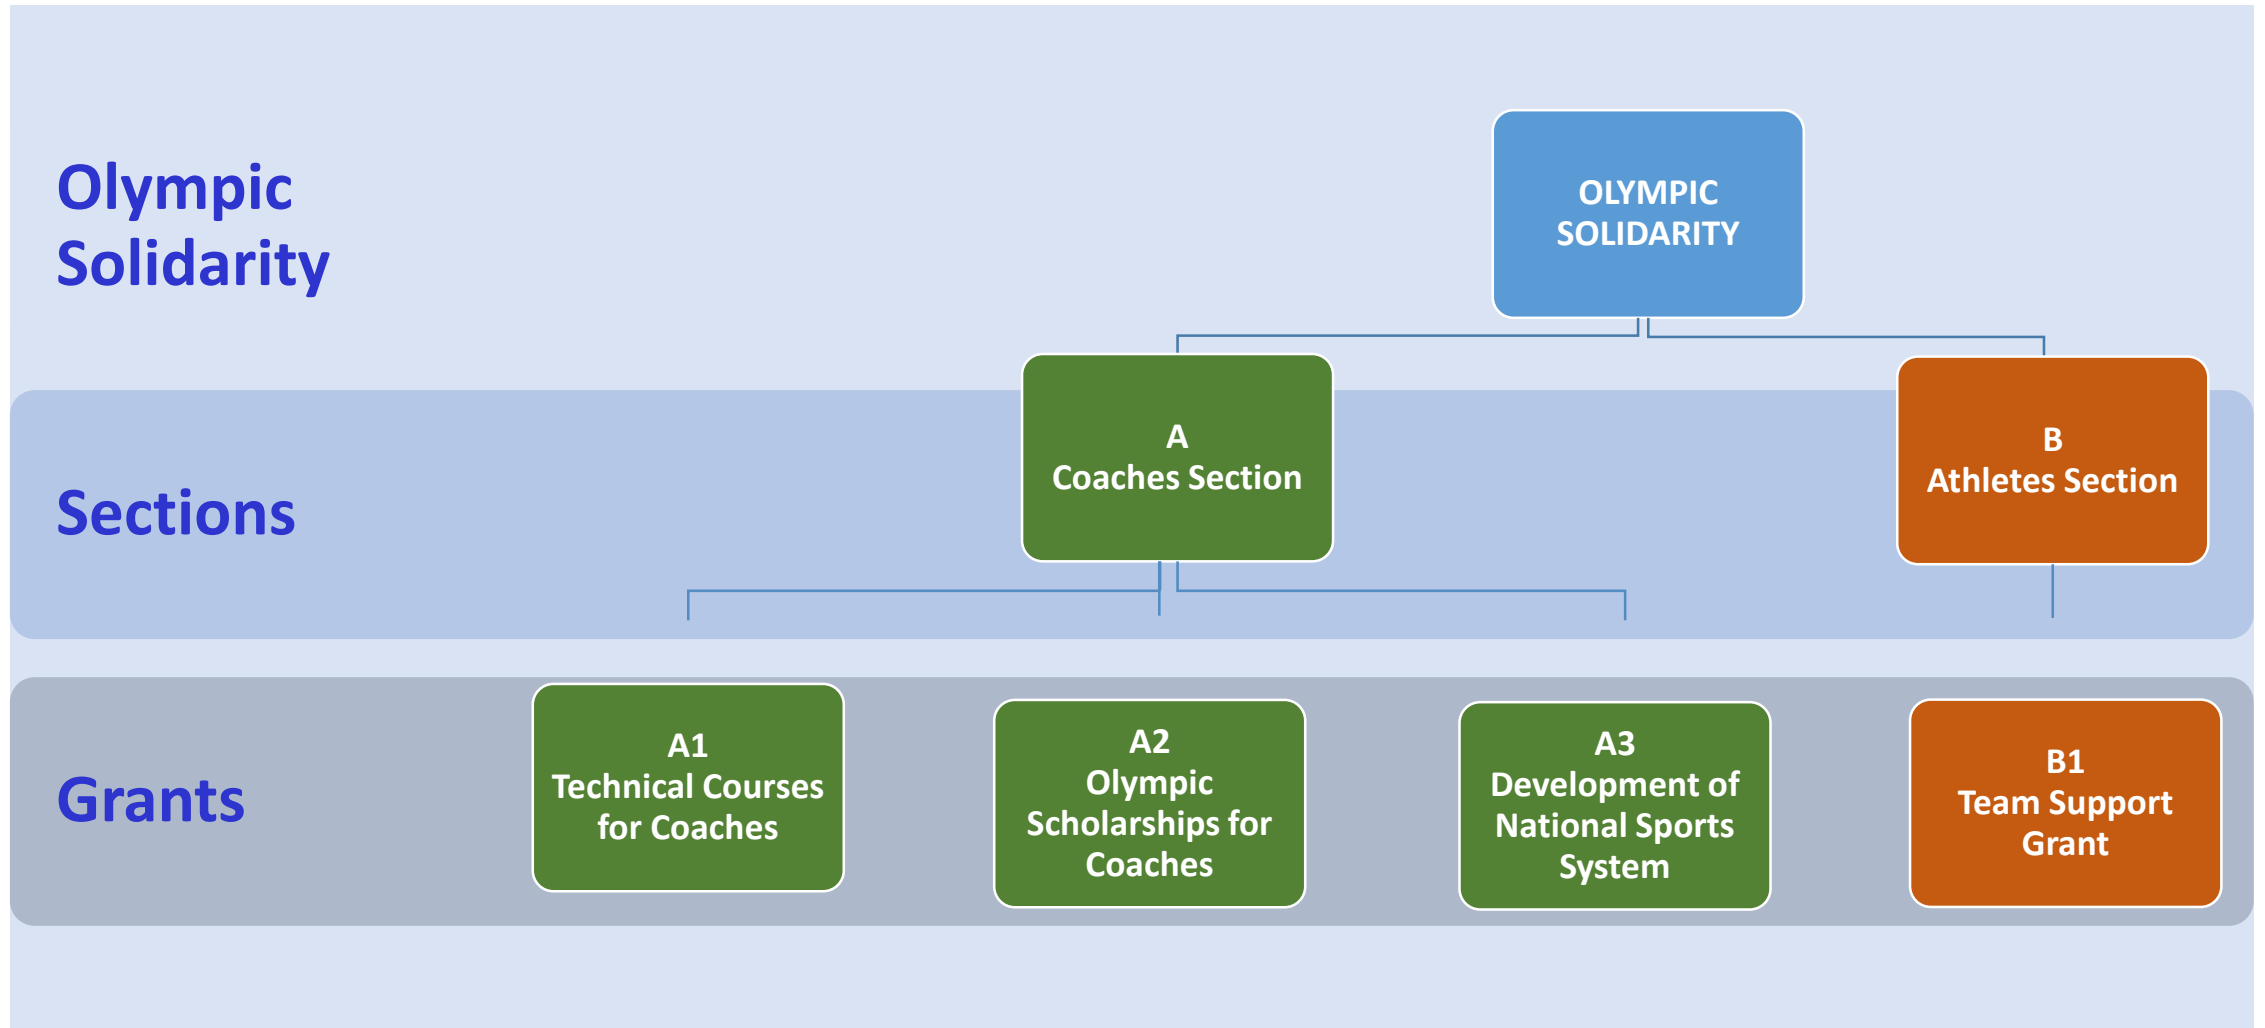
Olympic Solidarity

OLYMPIC SOLIDARITY

Sections

A
Coaches Section

B
Athletes Section

Grants

A1
Technical Courses for Coaches

A2
Olympic Scholarships for Coaches

A3
Development of National Sports System

B1
Team Support Grant